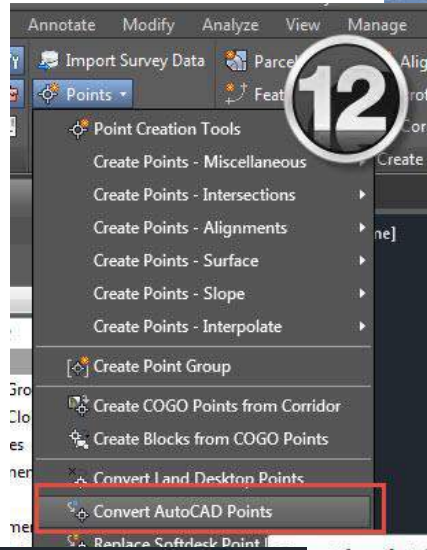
Annotate Modify Analyze View Manage

Import Survey Data

Parcel

Alig

Points

Feat

12

Prof

Cor

Create

Point Creation Tools

Create Points - Miscellaneous

Create Points - Intersections

Create Points - Alignments

Create Points - Surface

Create Points - Slope

Create Points - Interpolate

ne]

Create Point Group

Gro

Clo

Create COGO Points from Corridor

es

Create Blocks from COGO Points

ner

Convert Land Desktop Points

Convert AutoCAD Points

ner

Replace Softdesk Point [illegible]